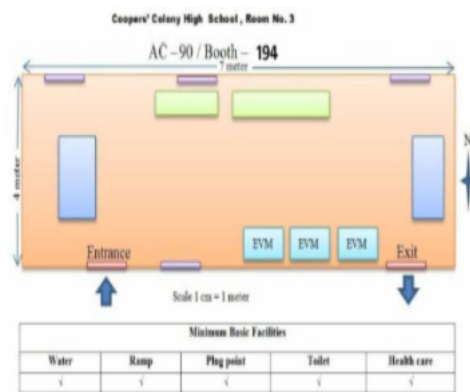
Coopers' Colony High School , Room No. 3

AC –90 / Booth – 194

7 meter

4 meter

N

EVM EVM EVM

Entrance

Exit

Scale 1 cm = 1 meter

| Minimum Basic Facilities | | | | |
|---|---|---|---|---|
| Water | Ramp | Plug point | Toilet | Health care |
| √ | √ | √ | √ | √ |